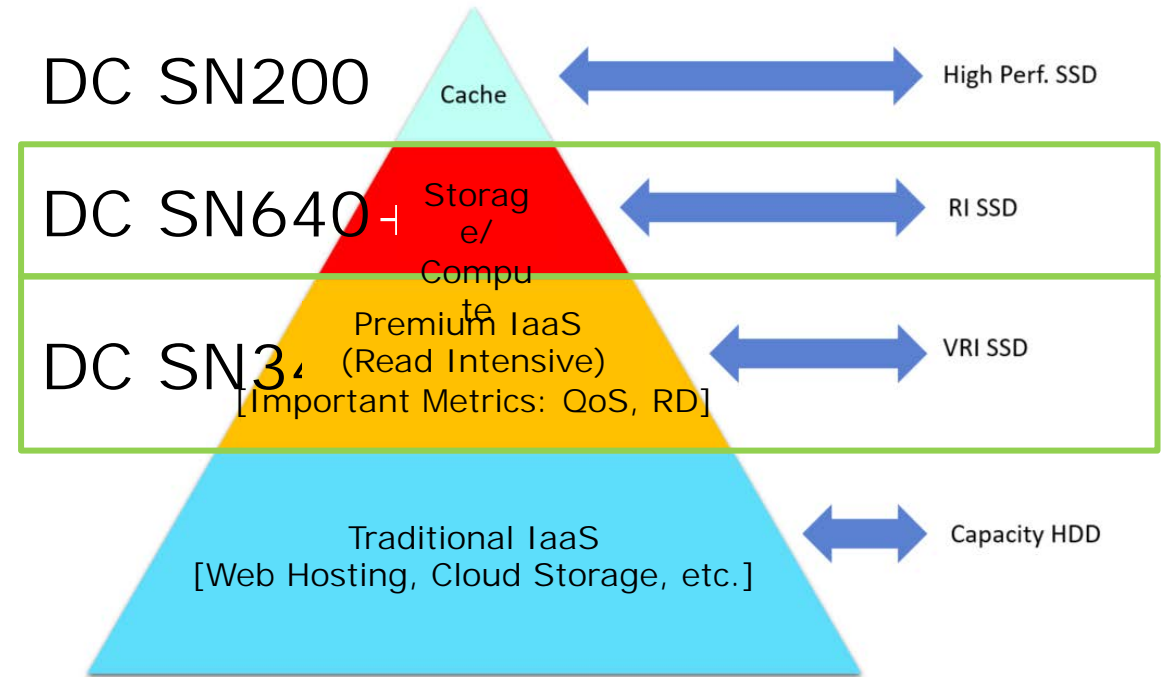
DC SN200

Cache

High Perf. SSD

DC SN640

Storag e/ Compu te

RI SSD

DC SN34

Premium IaaS (Read Intensive) [Important Metrics: QoS, RD]

VRI SSD

Traditional IaaS [Web Hosting, Cloud Storage, etc.]

Capacity HDD